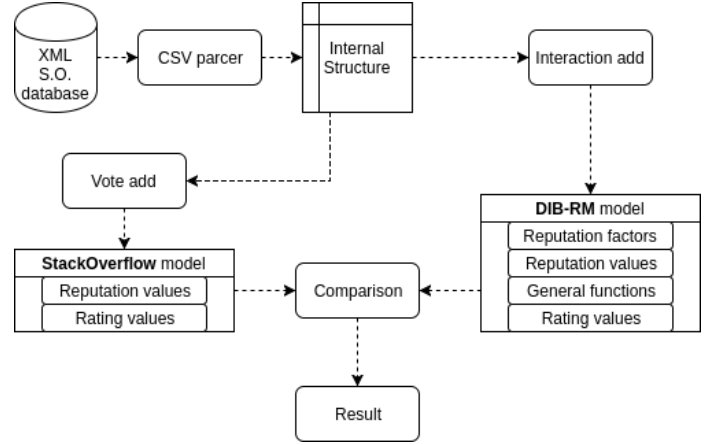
XML S.O. database

CSV parcer

Internal Structure

Interaction add

Vote add

DIB-RM model

Reputation factors

Reputation values

General functions

Rating values

StackOverflow model

Reputation values

Rating values

Comparison

Result